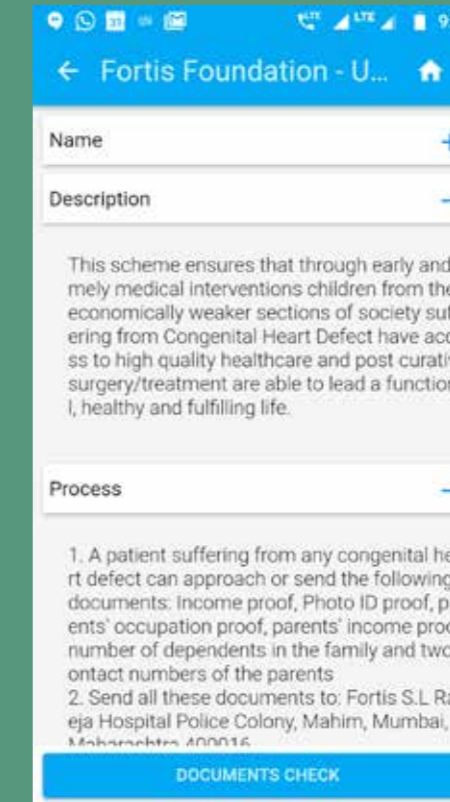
LTE LTE 9

← Fortis Foundation - U...

Name +

Description −

This scheme ensures that through early and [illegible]mely medical interventions children from the economically weaker sections of society su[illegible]ering from Congenital Heart Defect have acc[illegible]ss to high quality healthcare and post curati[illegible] surgery/treatment are able to lead a functio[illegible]l, healthy and fulfilling life.

Process −

1. A patient suffering from any congenital he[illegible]rt defect can approach or send the following documents: Income proof, Photo ID proof, p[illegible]ents' occupation proof, parents' income pro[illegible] number of dependents in the family and two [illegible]ontact numbers of the parents
2. Send all these documents to: Fortis S.L R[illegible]eja Hospital Police Colony, Mahim, Mumbai, Maharashtra 400016

DOCUMENTS CHECK